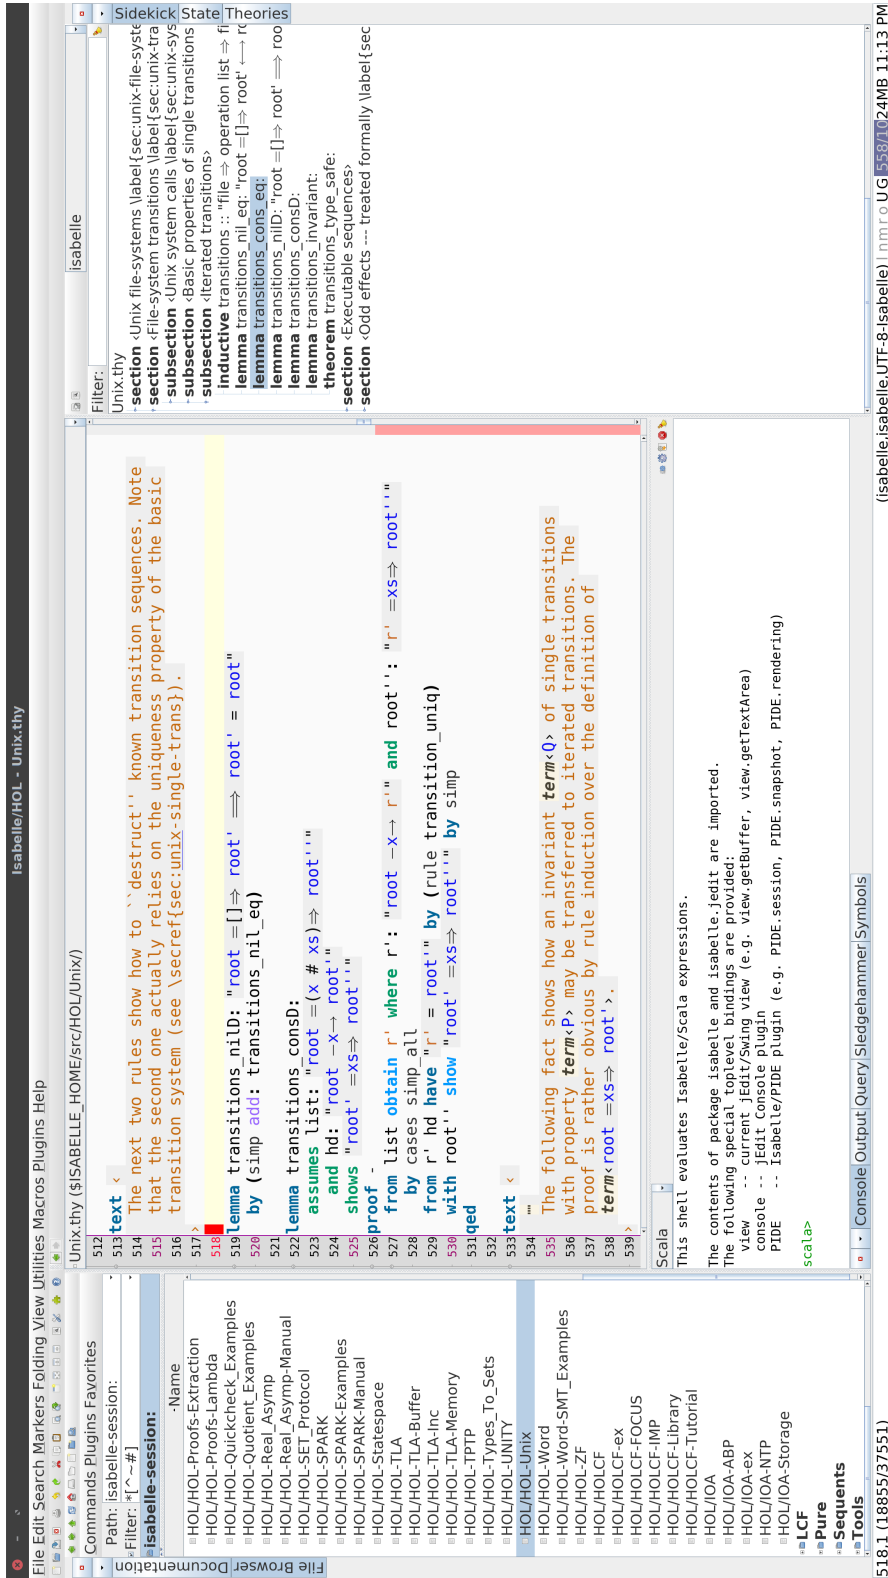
Isabelle/HOL - Unix.thy

File Edit Search Markers Folding View Utilities Macros Plugins Help

File Browser Documentation

Commands Plugins Favorites

Path: isabelle-session:
Filter: *[^~#]
isabelle-session:
Name
HOL/HOL-Proofs-Extraction
HOL/HOL-Proofs-Lambda
HOL/HOL-Quickcheck_Examples
HOL/HOL-Quotient_Examples
HOL/HOL-Real_Asymp
HOL/HOL-Real_Asymp-Manual
HOL/HOL-SET_Protocol
HOL/HOL-SPARK
HOL/HOL-SPARK-Examples
HOL/HOL-SPARK-Manual
HOL/HOL-Statespace
HOL/HOL-TLA
HOL/HOL-TLA-Buffer
HOL/HOL-TLA-Inc
HOL/HOL-TLA-Memory
HOL/HOL-TPTP
HOL/HOL-Types_To_Sets
HOL/HOL-UNITY
HOL/HOL-Unix
HOL/HOL-Word
HOL/HOL-Word-SMT_Examples
HOL/HOL-ZF
HOL/HOLCF
HOL/HOLCF-ex
HOL/HOLCF-FOCUS
HOL/HOLCF-IMP
HOL/HOLCF-Library
HOL/HOLCF-Tutorial
HOL/IOA
HOL/IOA-ABP
HOL/IOA-ex
HOL/IOA-NTP
HOL/IOA-Storage
LCF
Pure
Sequents
Tools

Unix.thy ($ISABELLE_HOME/src/HOL/Unix/)

512
513 text ‹
514 The next two rules show how to ``destruct'' known transition sequences. Note
515 that the second one actually relies on the uniqueness property of the basic
516 transition system (see \secref{sec:unix-single-trans}).
517 ›
518
519 lemma transitions_nilD: "root =[]⇒ root' ⟹ root' = root"
520 by (simp add: transitions_nil_eq)
521
522 lemma transitions_consD:
523 assumes list: "root =(x # xs)⇒ root''"
524 and hd: "root —x→ root'"
525 shows "root' =xs⇒ root''"
526 proof -
527 from list obtain r' where r': "root —x→ r'" and root'': "r' =xs⇒ root''"
528 by cases simp_all
529 from r' hd have "r' = root'" by (rule transition_uniq)
530 with root'' show "root' =xs⇒ root''" by simp
531 qed
532
533 text ‹
534 \medskip
535 The following fact shows how an invariant term‹Q› of single transitions
536 with property term‹P› may be transferred to iterated transitions. The
537 proof is rather obvious by rule induction over the definition of
538 term‹root =xs⇒ root'›.
539 ›

Scala
This shell evaluates Isabelle/Scala expressions.

The contents of package isabelle and isabelle.jedit are imported.
The following special toplevel bindings are provided:
view -- current jEdit/Swing view (e.g. view.getBuffer, view.getTextArea)
console -- jEdit Console plugin
PIDE -- Isabelle/PIDE plugin (e.g. PIDE.session, PIDE.snapshot, PIDE.rendering)

scala>

Console Output Query Sledgehammer Symbols

Sidekick State Theories

isabelle

Filter:
Unix.thy
section ‹Unix file-systems \label{sec:unix-file-syste
section ‹File-system transitions \label{sec:unix-tra
subsection ‹Unix system calls \label{sec:unix-sys
subsection ‹Basic properties of single transitions
subsection ‹Iterated transitions›
inductive transitions :: "file ⇒ operation list ⇒ fi
lemma transitions_nil_eq: "root =[]⇒ root' ⟷ r
lemma transitions_cons_eq:
lemma transitions_nilD: "root =[]⇒ root' ⟹ roo
lemma transitions_consD:
lemma transitions_invariant:
theorem transitions_type_safe:
section ‹Executable sequences›
section ‹Odd effects --- treated formally \label{sec

518,1 (18855/37551) (isabelle,isabelle,UTF-8-Isabelle) I n m r o U G 558/1024MB 11:13 PM